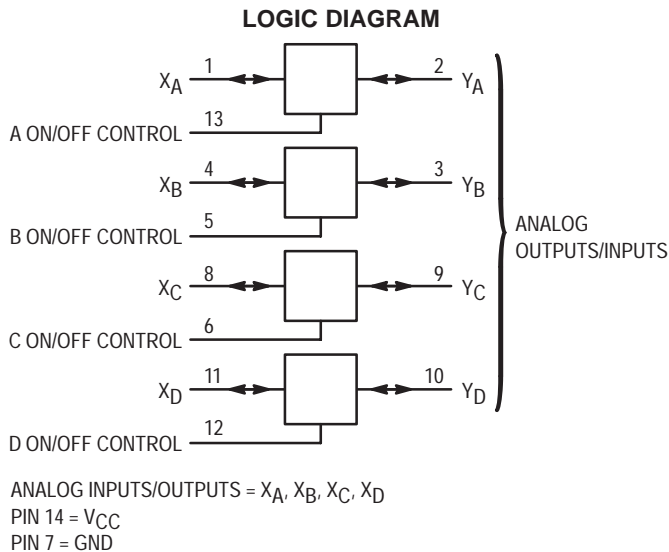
LOGIC DIAGRAM

$X_A$ 1
2 $Y_A$
A ON/OFF CONTROL 13

$X_B$ 4
3 $Y_B$
B ON/OFF CONTROL 5

$X_C$ 8
9 $Y_C$
C ON/OFF CONTROL 6

$X_D$ 11
10 $Y_D$
D ON/OFF CONTROL 12

ANALOG OUTPUTS/INPUTS

ANALOG INPUTS/OUTPUTS = $X_A$, $X_B$, $X_C$, $X_D$
PIN 14 = $V_{CC}$
PIN 7 = GND